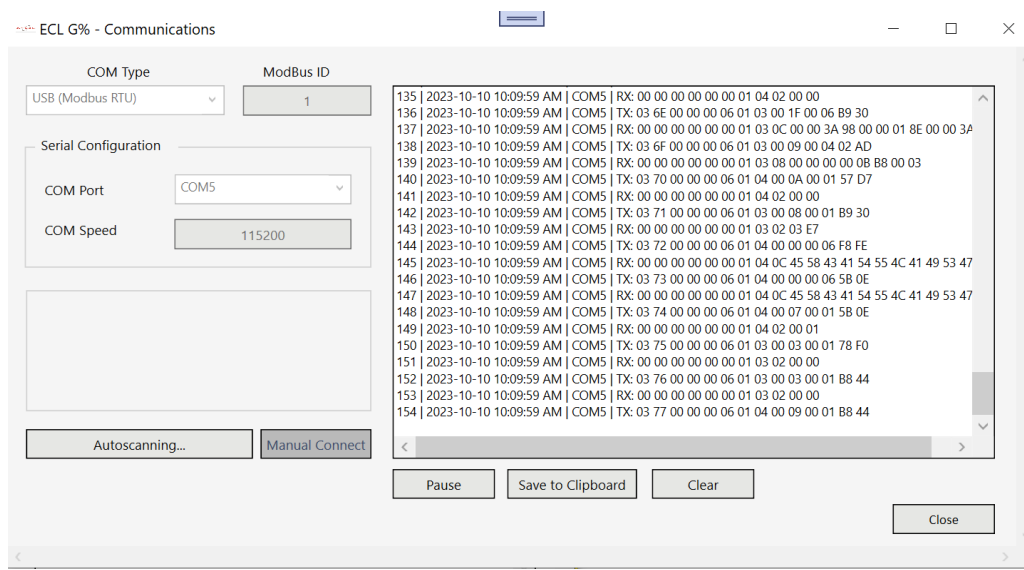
ECL G% - Communications

COM Type
USB (Modbus RTU)

ModBus ID
1

Serial Configuration

COM Port
COM5

COM Speed
115200

Autoscanning...
Manual Connect

135 | 2023-10-10 10:09:59 AM | COM5 | RX: 00 00 00 00 00 00 01 04 02 00 00
136 | 2023-10-10 10:09:59 AM | COM5 | TX: 03 6E 00 00 00 06 01 03 00 1F 00 06 B9 30
137 | 2023-10-10 10:09:59 AM | COM5 | RX: 00 00 00 00 00 00 01 03 0C 00 00 3A 98 00 00 01 8E 00 00 3A
138 | 2023-10-10 10:09:59 AM | COM5 | TX: 03 6F 00 00 00 06 01 03 00 09 00 04 02 AD
139 | 2023-10-10 10:09:59 AM | COM5 | RX: 00 00 00 00 00 00 01 03 08 00 00 00 00 0B B8 00 03
140 | 2023-10-10 10:09:59 AM | COM5 | TX: 03 70 00 00 00 06 01 04 00 0A 00 01 57 D7
141 | 2023-10-10 10:09:59 AM | COM5 | RX: 00 00 00 00 00 00 01 04 02 00 00
142 | 2023-10-10 10:09:59 AM | COM5 | TX: 03 71 00 00 00 06 01 03 00 08 00 01 B9 30
143 | 2023-10-10 10:09:59 AM | COM5 | RX: 00 00 00 00 00 00 01 03 02 03 E7
144 | 2023-10-10 10:09:59 AM | COM5 | TX: 03 72 00 00 00 06 01 04 00 00 00 06 F8 FE
145 | 2023-10-10 10:09:59 AM | COM5 | RX: 00 00 00 00 00 00 01 04 0C 45 58 43 41 54 55 4C 41 49 53 47
146 | 2023-10-10 10:09:59 AM | COM5 | TX: 03 73 00 00 00 06 01 04 00 00 00 06 5B 0E
147 | 2023-10-10 10:09:59 AM | COM5 | RX: 00 00 00 00 00 00 01 04 0C 45 58 43 41 54 55 4C 41 49 53 47
148 | 2023-10-10 10:09:59 AM | COM5 | TX: 03 74 00 00 00 06 01 04 00 07 00 01 5B 0E
149 | 2023-10-10 10:09:59 AM | COM5 | RX: 00 00 00 00 00 00 01 04 02 00 01
150 | 2023-10-10 10:09:59 AM | COM5 | TX: 03 75 00 00 00 06 01 03 00 03 00 01 78 F0
151 | 2023-10-10 10:09:59 AM | COM5 | RX: 00 00 00 00 00 00 01 03 02 00 00
152 | 2023-10-10 10:09:59 AM | COM5 | TX: 03 76 00 00 00 06 01 03 00 03 00 01 B8 44
153 | 2023-10-10 10:09:59 AM | COM5 | RX: 00 00 00 00 00 00 01 03 02 00 00
154 | 2023-10-10 10:09:59 AM | COM5 | TX: 03 77 00 00 00 06 01 04 00 09 00 01 B8 44

Pause
Save to Clipboard
Clear
Close